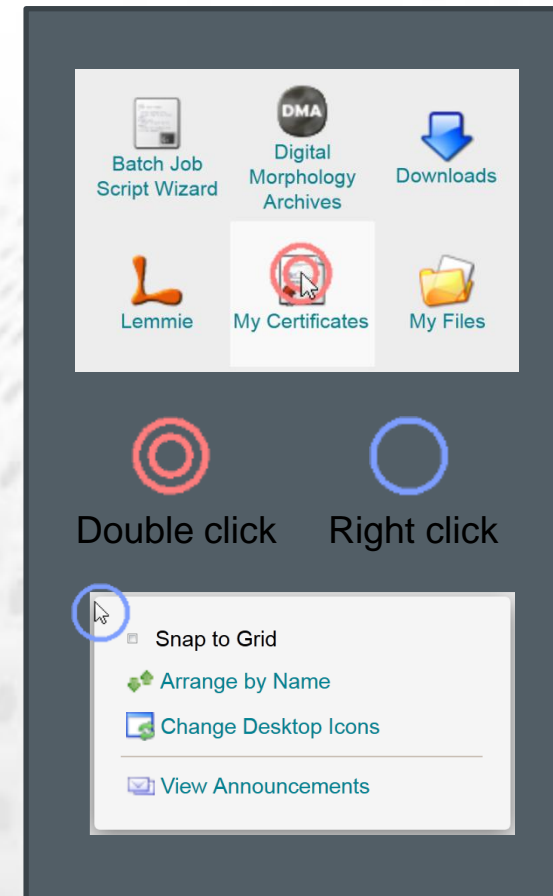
Batch Job Script Wizard

DMA

Digital Morphology Archives

Downloads

Lemmie

My Certificates

My Files

Double click

Right click

Snap to Grid

Arrange by Name

Change Desktop Icons

View Announcements